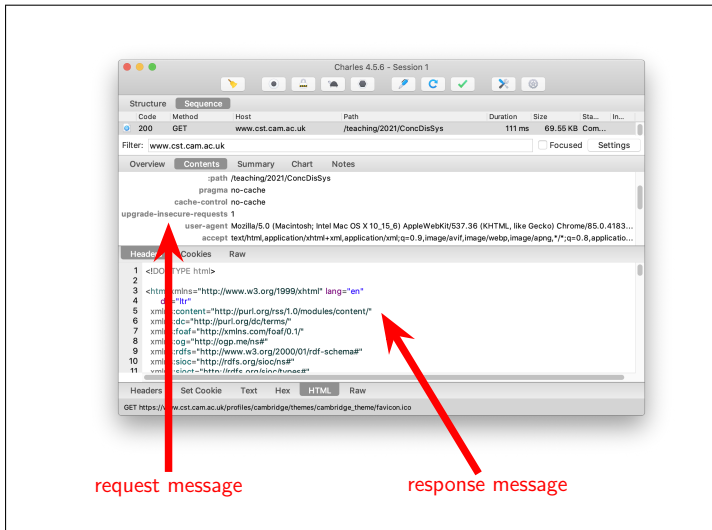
Charles 4.5.6 - Session 1

Structure Sequence

| Code | Method | Host | Path | Duration | Size | Sta... | In... |
|---|---|---|---|---|---|---|---|
| 200 | GET | www.cst.cam.ac.uk | /teaching/2021/ConcDisSys | 111 ms | 69.55 KB | Com... | |

Filter: www.cst.cam.ac.uk Focused Settings

Overview Contents Summary Chart Notes

:path /teaching/2021/ConcDisSys
pragma no-cache
cache-control no-cache
upgrade-insecure-requests 1
user-agent Mozilla/5.0 (Macintosh; Intel Mac OS X 10_15_6) AppleWebKit/537.36 (KHTML, like Gecko) Chrome/85.0.4183...
accept text/html,application/xhtml+xml,application/xml;q=0.9,image/avif,image/webp,image/apng,*/*;q=0.8,applicatio...

Headers Cookies Raw

1 <!DOCTYPE html>
2
3 <html xmlns="http://www.w3.org/1999/xhtml" lang="en"
4 dir="ltr"
5 xmlns:content="http://purl.org/rss/1.0/modules/content/"
6 xmlns:dc="http://purl.org/dc/terms/"
7 xmlns:foaf="http://xmlns.com/foaf/0.1/"
8 xmlns:og="http://ogp.me/ns#"
9 xmlns:rdfs="http://www.w3.org/2000/01/rdf-schema#"
10 xmlns:sioc="http://rdfs.org/sioc/ns#"
11 xmlns:sioct="http://rdfs.org/sioc/types#"

Headers Set Cookie Text Hex HTML Raw

GET https://www.cst.cam.ac.uk/profiles/cambridge/themes/cambridge_theme/favicon.ico

request message

response message